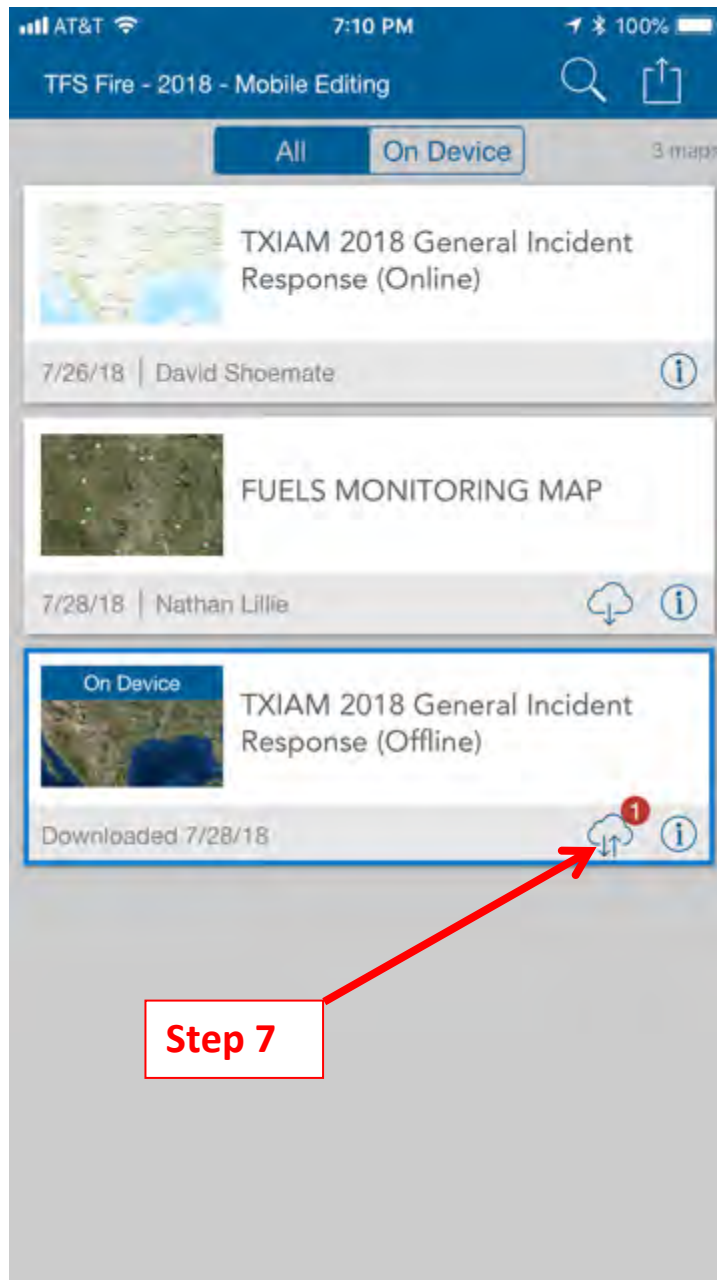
AT&T 7:10 PM 100%

TFS Fire - 2018 - Mobile Editing

All On Device 3 map

TXIAM 2018 General Incident Response (Online)

7/26/18 | David Shoemate

FUELS MONITORING MAP

7/28/18 | Nathan Lillie

On Device

TXIAM 2018 General Incident Response (Offline)

Downloaded 7/28/18

1

Step 7